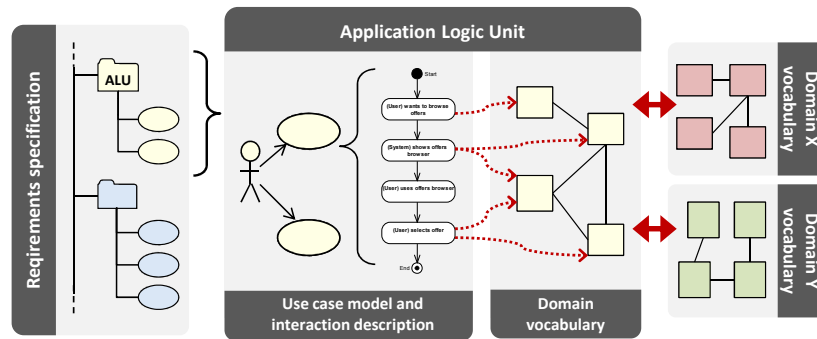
Reqirements specification

ALU

Application Logic Unit

Start

(User) wants to browse offers

(System) shows offers browser

(User) uses offers browser

(User) selects offer

End

Use case model and interaction description

Domain vocabulary

Domain X vocabulary

Domain Y vocabulary